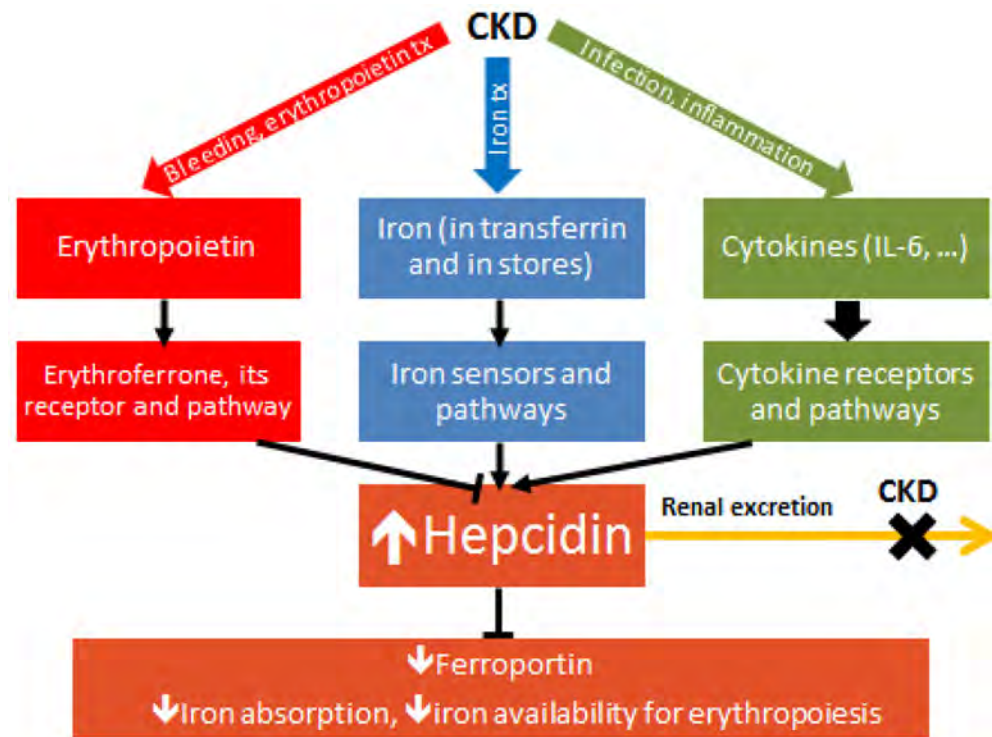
CKD

Bleeding, erythropoietin tx

Iron tx

Infection, inflammation

Erythropoietin

Iron (in transferrin and in stores)

Cytokines (IL-6, ...)

Erythroferrone, its receptor and pathway

Iron sensors and pathways

Cytokine receptors and pathways

↑Hepcidin

Renal excretion

CKD

↓Ferroportin

↓Iron absorption, ↓iron availability for erythropoiesis